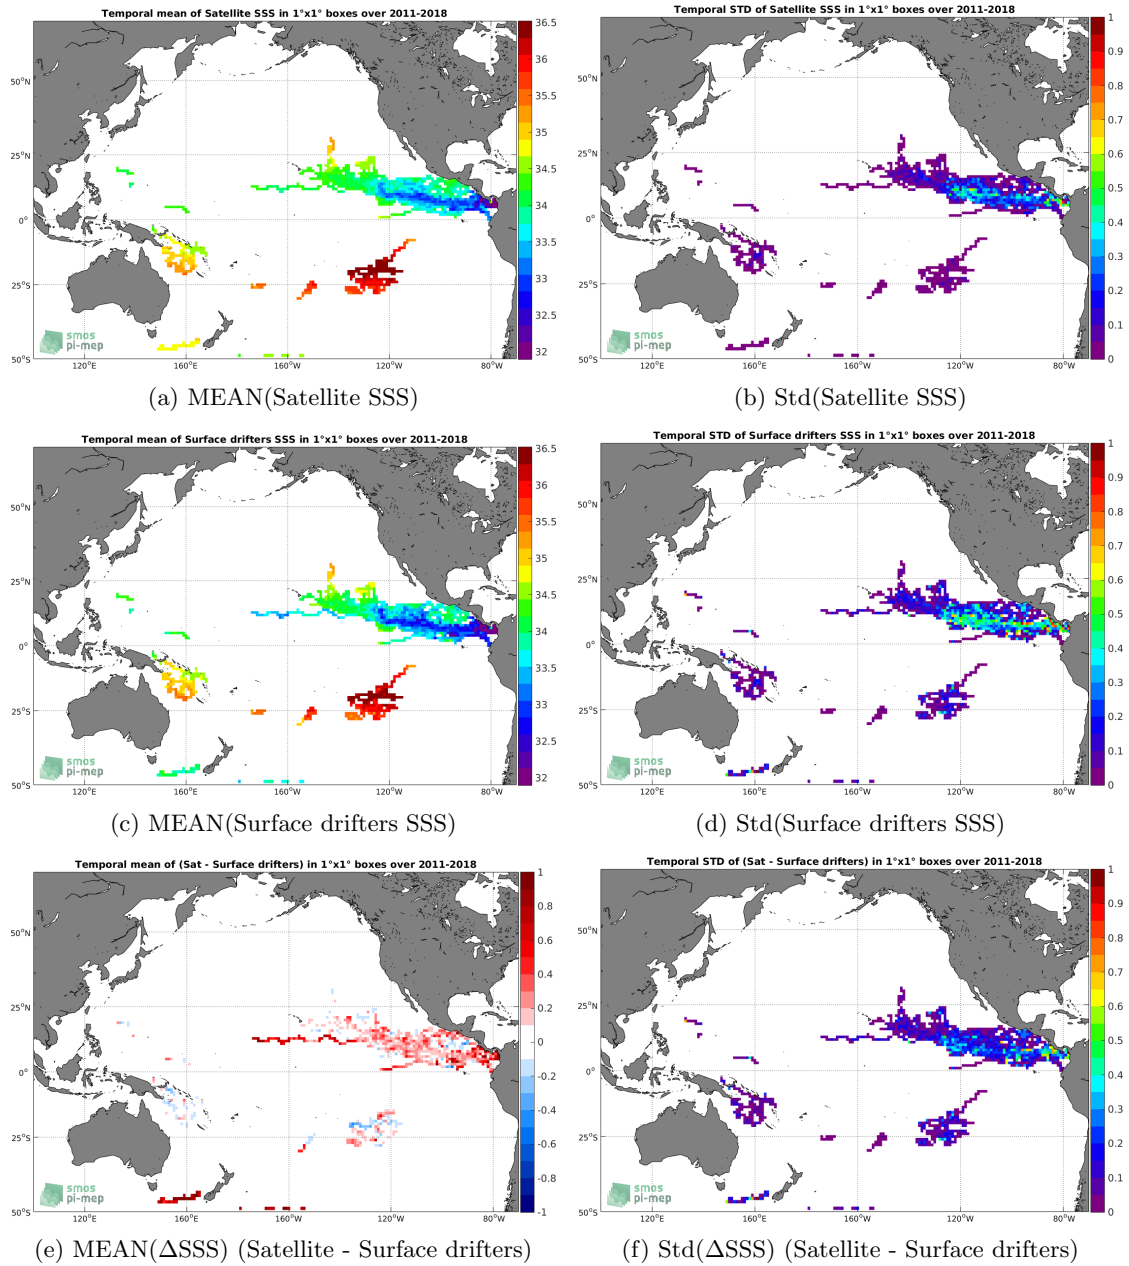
Temporal mean of Satellite SSS in 1°x1° boxes over 2011-2018

50°N
25°N
0°
25°S
50°S
120°E
160°E
160°W
120°W
80°W

36.5
36
35.5
35
34.5
34
33.5
33
32.5
32

smos
pi-mep

(a) MEAN(Satellite SSS)

Temporal STD of Satellite SSS in 1°x1° boxes over 2011-2018

50°N
25°N
0°
25°S
50°S
120°E
160°E
160°W
120°W
80°W

1
0.9
0.8
0.7
0.6
0.5
0.4
0.3
0.2
0.1
0

smos
pi-mep

(b) Std(Satellite SSS)

Temporal mean of Surface drifters SSS in 1°x1° boxes over 2011-2018

50°N
25°N
0°
25°S
50°S
120°E
160°E
160°W
120°W
80°W

36.5
36
35.5
35
34.5
34
33.5
33
32.5
32

smos
pi-mep

(c) MEAN(Surface drifters SSS)

Temporal STD of Surface drifters SSS in 1°x1° boxes over 2011-2018

50°N
25°N
0°
25°S
50°S
120°E
160°E
160°W
120°W
80°W

1
0.9
0.8
0.7
0.6
0.5
0.4
0.3
0.2
0.1
0

smos
pi-mep

(d) Std(Surface drifters SSS)

Temporal mean of (Sat - Surface drifters) in 1°x1° boxes over 2011-2018

50°N
25°N
0°
25°S
50°S
120°E
160°E
160°W
120°W
80°W

1
0.8
0.6
0.4
0.2
0
-0.2
-0.4
-0.6
-0.8
-1

smos
pi-mep

(e) MEAN(ΔSSS) (Satellite - Surface drifters)

Temporal STD of (Sat - Surface drifters) in 1°x1° boxes over 2011-2018

50°N
25°N
0°
25°S
50°S
120°E
160°E
160°W
120°W
80°W

1
0.9
0.8
0.7
0.6
0.5
0.4
0.3
0.2
0.1
0

smos
pi-mep

(f) Std(ΔSSS) (Satellite - Surface drifters)